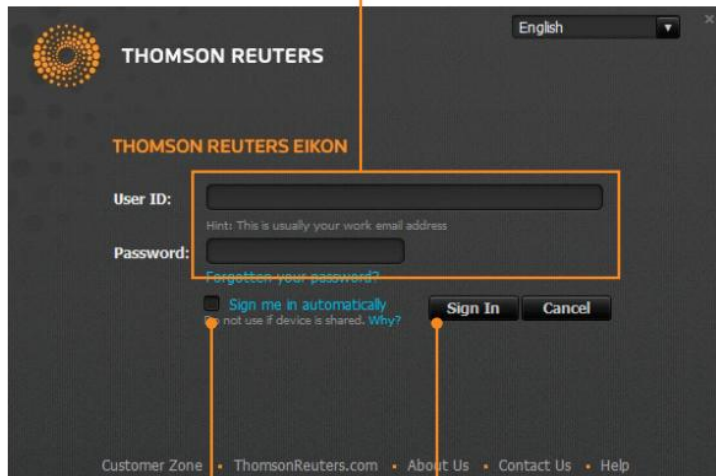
English

THOMSON REUTERS

THOMSON REUTERS EIKON

User ID:

Hint: This is usually your work email address

Password:

Forgotten your password?

Sign me in automatically

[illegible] not use if device is shared. Why?

Sign In

Cancel

Customer Zone • ThomsonReuters.com • About Us • Contact Us • Help